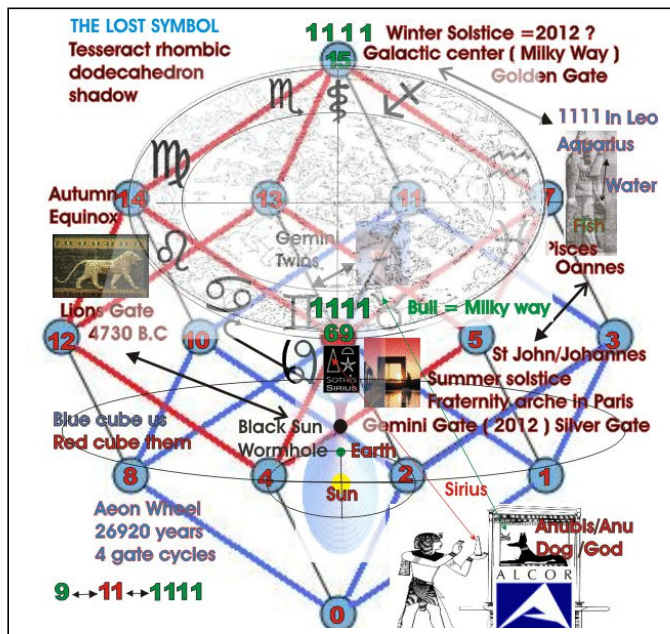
THE LOST SYMBOL
Tesseract rhombic dodecahedron shadow

1111 Winter Solstice =2012 ?
Galactic center ( Milky Way )
Golden Gate

15

1111 In Leo
Aquarius
Water
Fish
Pisces
Oannes

Autumn Equinox

14

13

11

7

Gemini Twins

Lions Gate 4730 B.C

12

10

1111

69

Bull = Milky way

5

3

St John/Johannes

SOTHIS SIRIUS

Summer solstice
Fraternity arche in Paris

Blue cube us
Red cube them

Black Sun
Wormhole
Earth

Gemini Gate ( 2012 ) Silver Gate

8

4

2

1

Sun

Sirius

Aeon Wheel
26920 years
4 gate cycles

Anubis/Anu
Dog /God

ALCOR

9 ↔ 11 ↔ 1111

0